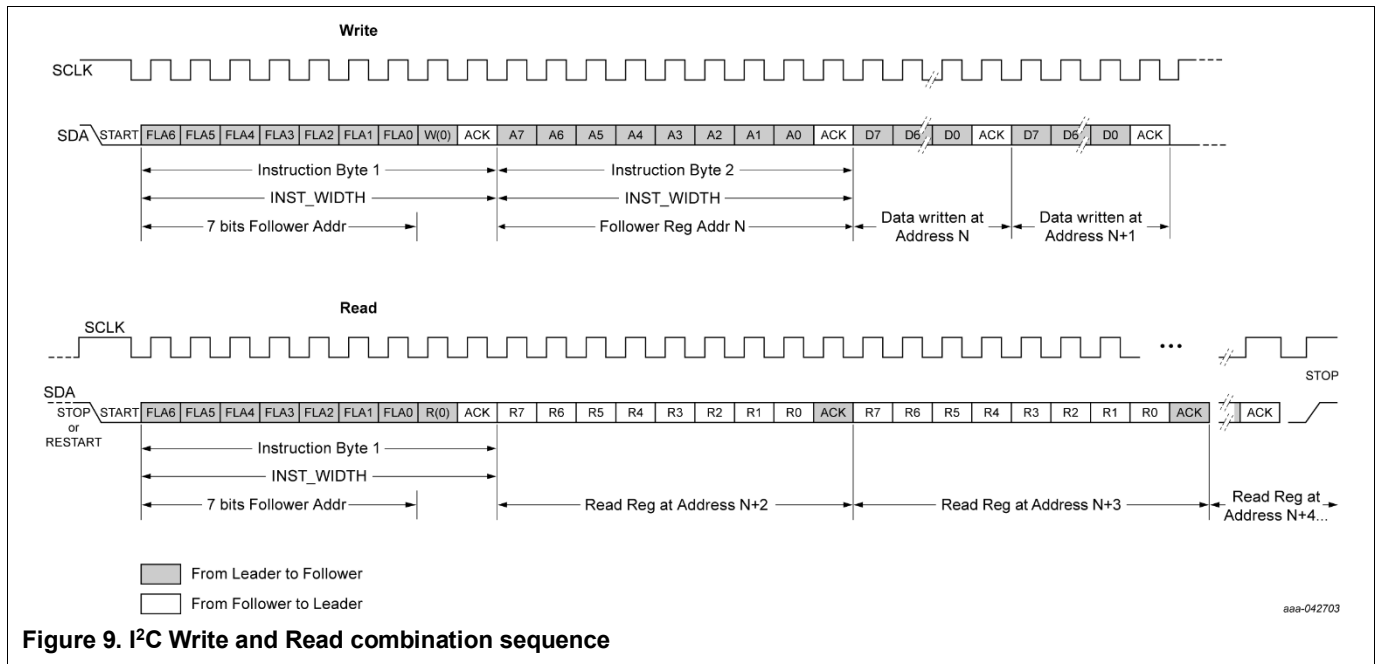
Write

SCLK

SDA START FLA6 FLA5 FLA4 FLA3 FLA2 FLA1 FLA0 W(0) ACK A7 A6 A5 A4 A3 A2 A1 A0 ACK D7 D6 D0 ACK D7 D6 D0 ACK

Instruction Byte 1

INST_WIDTH

7 bits Follower Addr

Instruction Byte 2

INST_WIDTH

Follower Reg Addr N

Data written at Address N

Data written at Address N+1

Read

SCLK

...

SDA

STOP or RESTART START FLA6 FLA5 FLA4 FLA3 FLA2 FLA1 FLA0 R(0) ACK R7 R6 R5 R4 R3 R2 R1 R0 ACK R7 R6 R5 R4 R3 R2 R1 R0 ACK ACK

STOP

Instruction Byte 1

INST_WIDTH

7 bits Follower Addr

Read Reg at Address N+2

Read Reg at Address N+3

Read Reg at Address N+4...

From Leader to Follower

From Follower to Leader

aaa-042703

Figure 9. I$^2$C Write and Read combination sequence